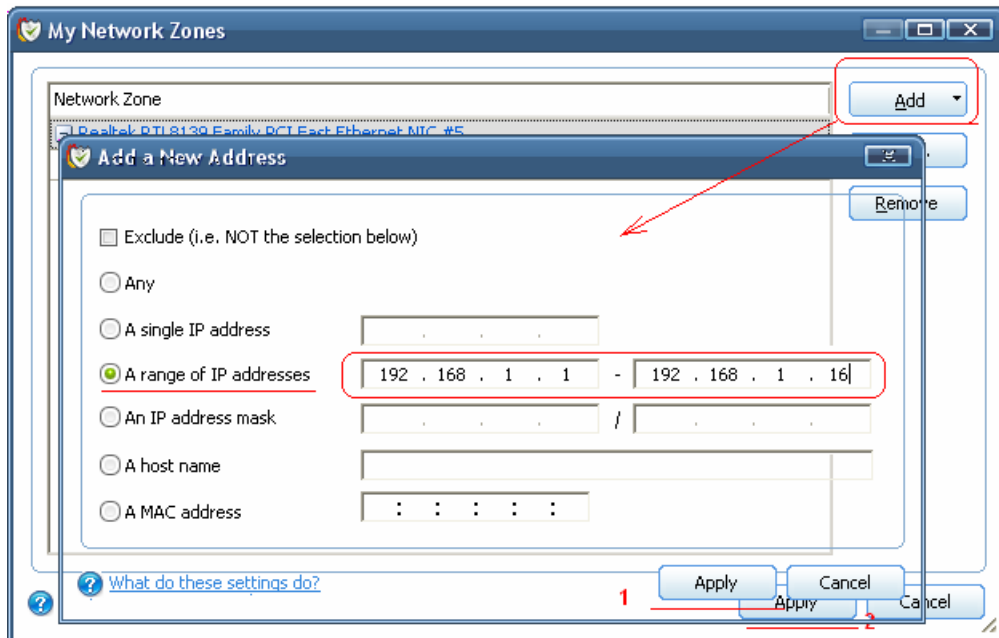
My Network Zones

Network Zone

Realtek RTL8139 Family PCI Fast Ethernet NIC #5

Add

Remove

Add a New Address

Exclude (i.e. NOT the selection below)

Any

A single IP address

A range of IP addresses 192 . 168 . 1 . 1 - 192 . 168 . 1 . 16

An IP address mask /

A host name

A MAC address : : : : :

What do these settings do?

Apply

Cancel

1

Apply

Cancel

2